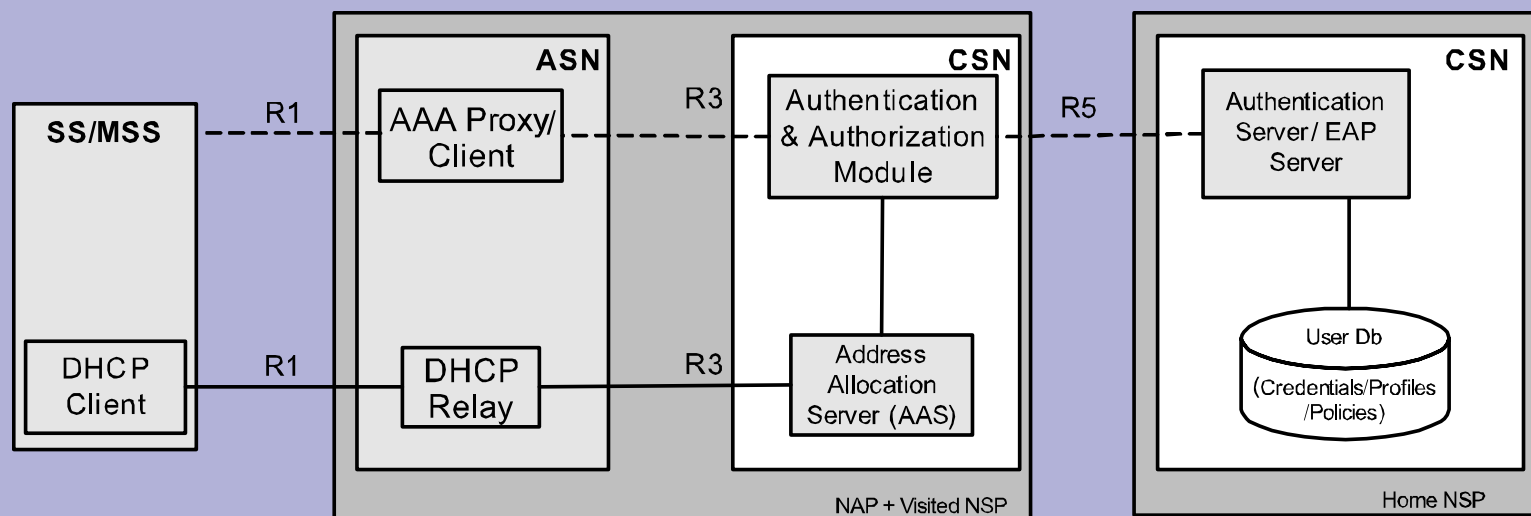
SS/MSS

DHCP Client

R1

R1

ASN

AAA Proxy/ Client

DHCP Relay

R3

R3

CSN

Authentication & Authorization Module

Address Allocation Server (AAS)

NAP + Visited NSP

R5

CSN

Authentication Server/ EAP Server

User Db

(Credentials/Profiles /Policies)

Home NSP